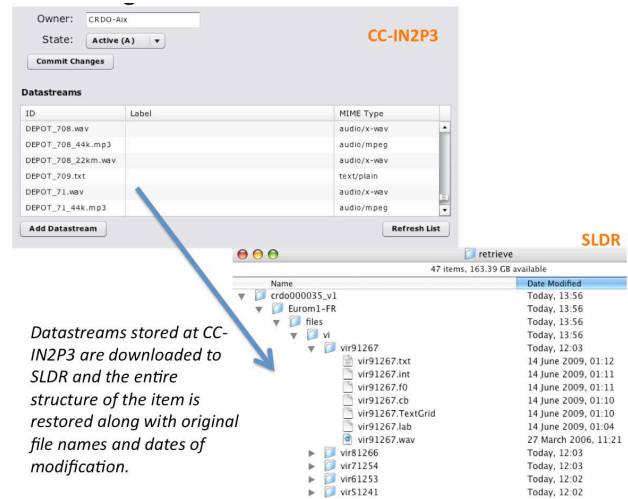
Owner: CRDO-Aix

State: Active (A)

CC-IN2P3

Commit Changes

Datastreams

| ID | Label | MIME Type |
|---|---|---|
| DEPOT_708.wav | | audio/x-wav |
| DEPOT_708_44k.mp3 | | audio/mpeg |
| DEPOT_708_22km.wav | | audio/x-wav |
| DEPOT_709.txt | | text/plain |
| DEPOT_71.wav | | audio/x-wav |
| DEPOT_71_44k.mp3 | | audio/mpeg |

Add Datastream

Refresh List

SLDR

retrieve

47 items, 163.39 GB available

| Name | Date Modified |
|---|---|
| crdo000035_v1 | Today, 13:56 |
| Eurom1-FR | Today, 13:56 |
| files | Today, 13:56 |
| vi | Today, 13:56 |
| vir91267 | Today, 12:03 |
| vir91267.txt | 14 June 2009, 01:12 |
| vir91267.int | 14 June 2009, 01:11 |
| vir91267.f0 | 14 June 2009, 01:11 |
| vir91267.cb | 14 June 2009, 01:10 |
| vir91267.TextGrid | 14 June 2009, 01:10 |
| vir91267.lab | 14 June 2009, 01:04 |
| vir91267.wav | 27 March 2006, 11:21 |
| vir81266 | Today, 12:03 |
| vir71254 | Today, 12:03 |
| vir61253 | Today, 12:02 |
| vir51241 | Today, 12:02 |

Datastreams stored at CC-IN2P3 are downloaded to SLDR and the entire structure of the item is restored along with original file names and dates of modification.